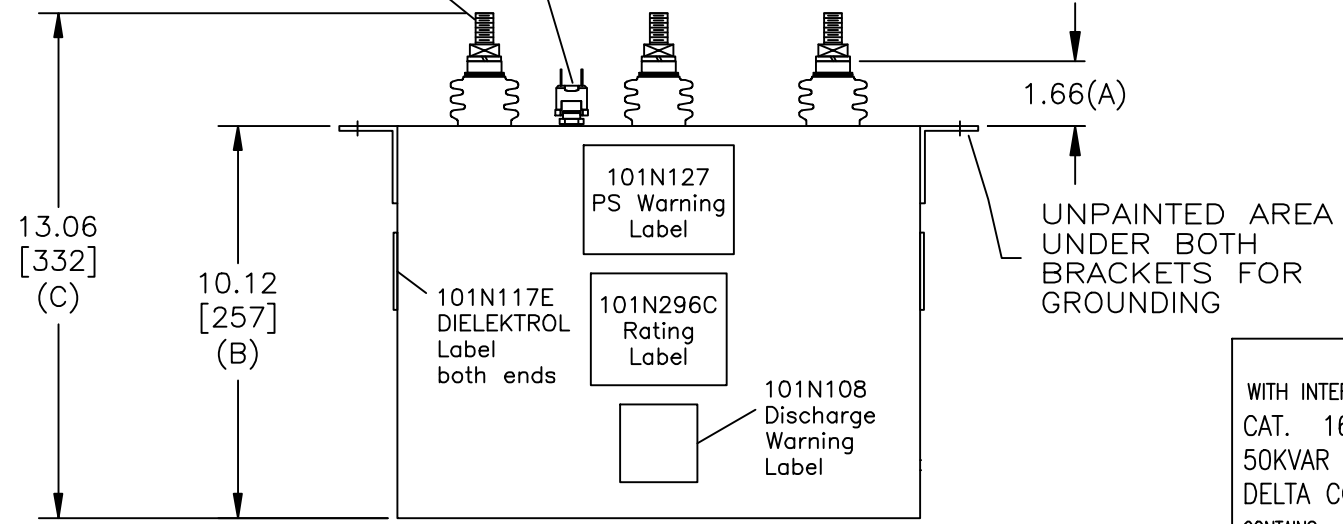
1.66(A)

13.06
[332]
(C)

10.12
[257]
(B)

101N127
PS Warning
Label

UNPAINTED AREA
UNDER BOTH
BRACKETS FOR
GROUNDING

101N117E
DIELEKTROL
Label
both ends

101N296C
Rating
Label

101N108
Discharge
Warning
Label

WITH INTER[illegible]
CAT. 16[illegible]
50KVAR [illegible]
DELTA CO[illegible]
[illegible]